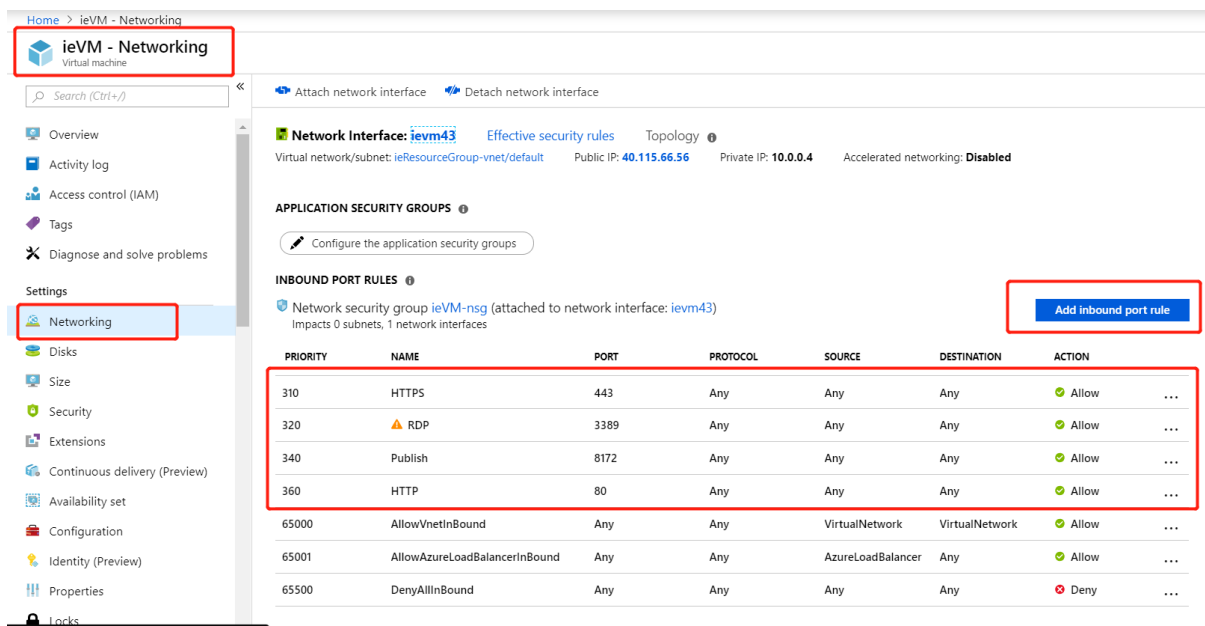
Home > ieVM - Networking

ieVM - Networking
Virtual machine

Search (Ctrl+/)

«

Overview
Activity log
Access control (IAM)
Tags
Diagnose and solve problems

Settings
Networking
Disks
Size
Security
Extensions
Continuous delivery (Preview)
Availability set
Configuration
Identity (Preview)
Properties
Locks

Attach network interface   Detach network interface

Network Interface: ievm43   Effective security rules   Topology
Virtual network/subnet: ieResourceGroup-vnet/default   Public IP: 40.115.66.56   Private IP: 10.0.0.4   Accelerated networking: Disabled

APPLICATION SECURITY GROUPS

Configure the application security groups

INBOUND PORT RULES

Network security group ieVM-nsg (attached to network interface: ievm43)
Impacts 0 subnets, 1 network interfaces

Add inbound port rule

| PRIORITY | NAME | PORT | PROTOCOL | SOURCE | DESTINATION | ACTION | |
|---|---|---|---|---|---|---|---|
| 310 | HTTPS | 443 | Any | Any | Any | Allow | ... |
| 320 | RDP | 3389 | Any | Any | Any | Allow | ... |
| 340 | Publish | 8172 | Any | Any | Any | Allow | ... |
| 360 | HTTP | 80 | Any | Any | Any | Allow | ... |
| 65000 | AllowVnetInBound | Any | Any | VirtualNetwork | VirtualNetwork | Allow | ... |
| 65001 | AllowAzureLoadBalancerInBound | Any | Any | AzureLoadBalancer | Any | Allow | ... |
| 65500 | DenyAllInBound | Any | Any | Any | Any | Deny | ... |